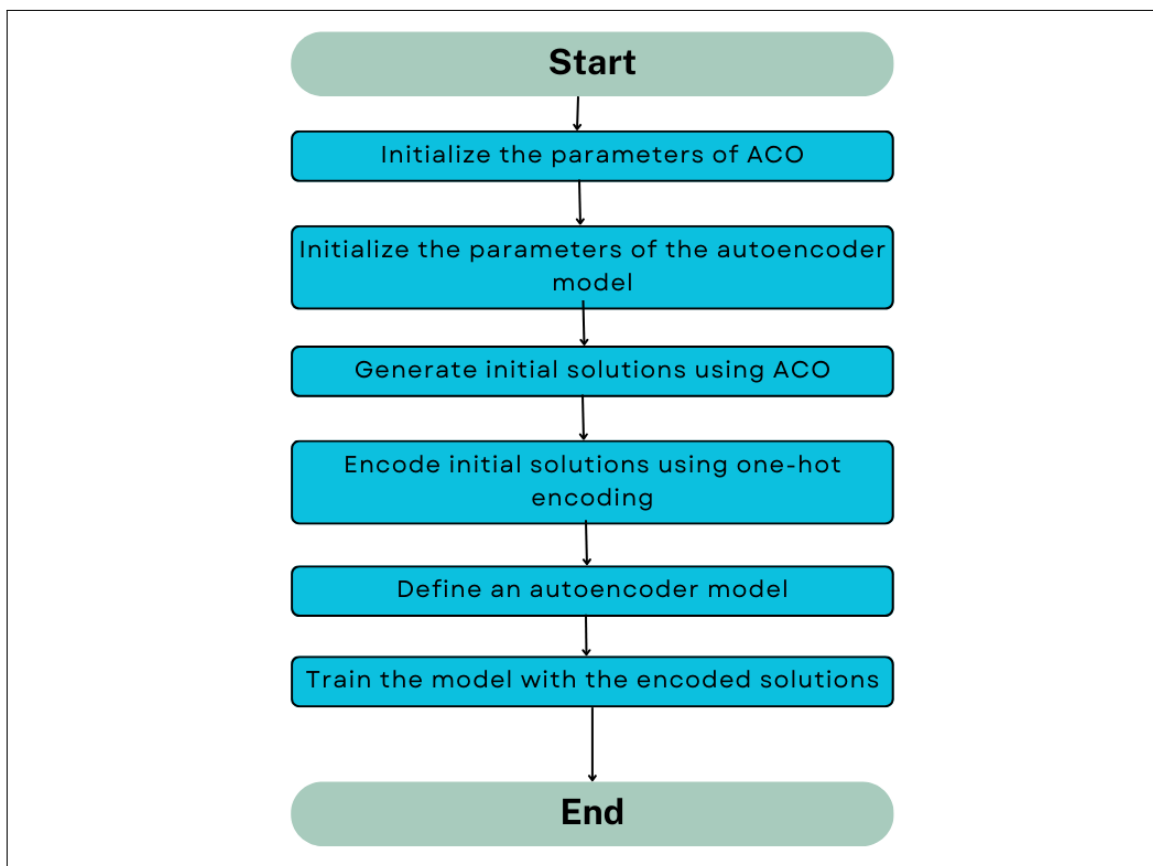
Start

Initialize the parameters of ACO

Initialize the parameters of the autoencoder model

Generate initial solutions using ACO

Encode initial solutions using one-hot encoding

Define an autoencoder model

Train the model with the encoded solutions

End